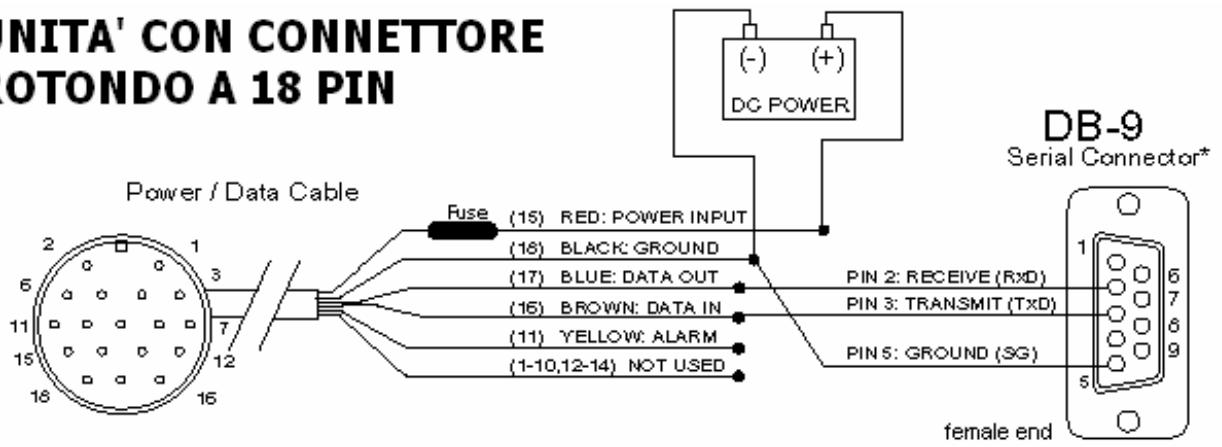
UNITA' CON CONNETTORE
ROTONDO A 18 PIN

(-) (+)
DC POWER

DB-9
Serial Connector*

Power / Data Cable

2 1
6 3
11 7
15 12
18 16

Fuse (15) RED: POWER INPUT
(18) BLACK: GROUND
(17) BLUE: DATA OUT
(16) BROWN: DATA IN
(11) YELLOW: ALARM
(1-10,12-14) NOT USED

PIN 2: RECEIVE (RxD)
PIN 3: TRANSMIT (TxD)
PIN 5: GROUND (SG)

1 6
7
8
9
5

female end